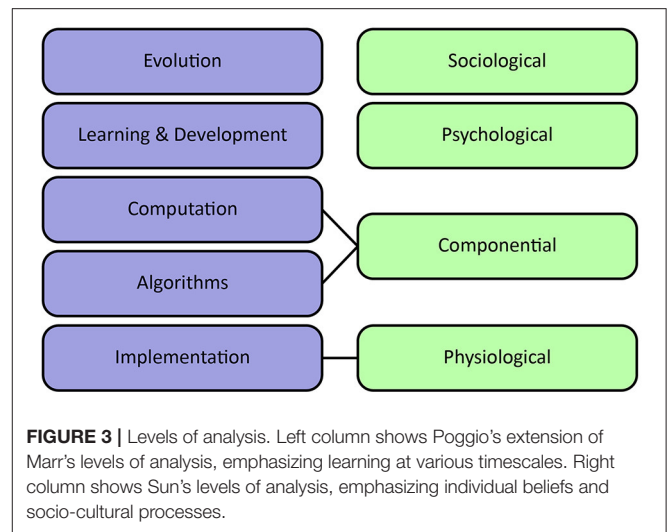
Evolution

Learning & Development

Computation

Algorithms

Implementation

Sociological

Psychological

Componential

Physiological

**FIGURE 3 |** Levels of analysis. Left column shows Poggio's extension of Marr's levels of analysis, emphasizing learning at various timescales. Right column shows Sun's levels of analysis, emphasizing individual beliefs and socio-cultural processes.